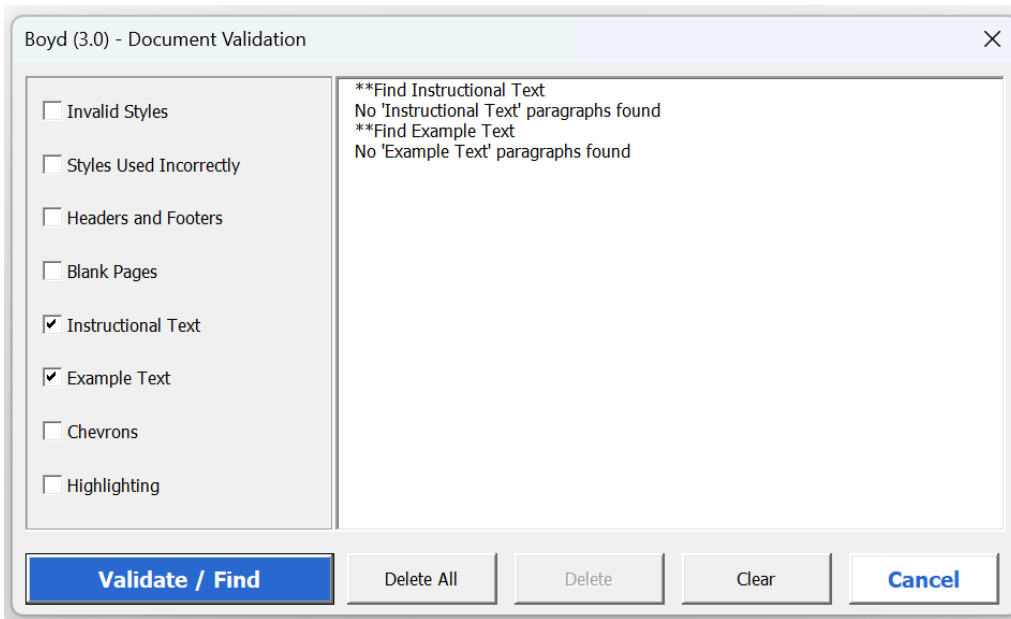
Boyd (3.0) - Document Validation

Invalid Styles

Styles Used Incorrectly

Headers and Footers

Blank Pages

Instructional Text

Example Text

Chevrons

Highlighting

**Find Instructional Text
No 'Instructional Text' paragraphs found
**Find Example Text
No 'Example Text' paragraphs found

Validate / Find

Delete All

Delete

Clear

Cancel